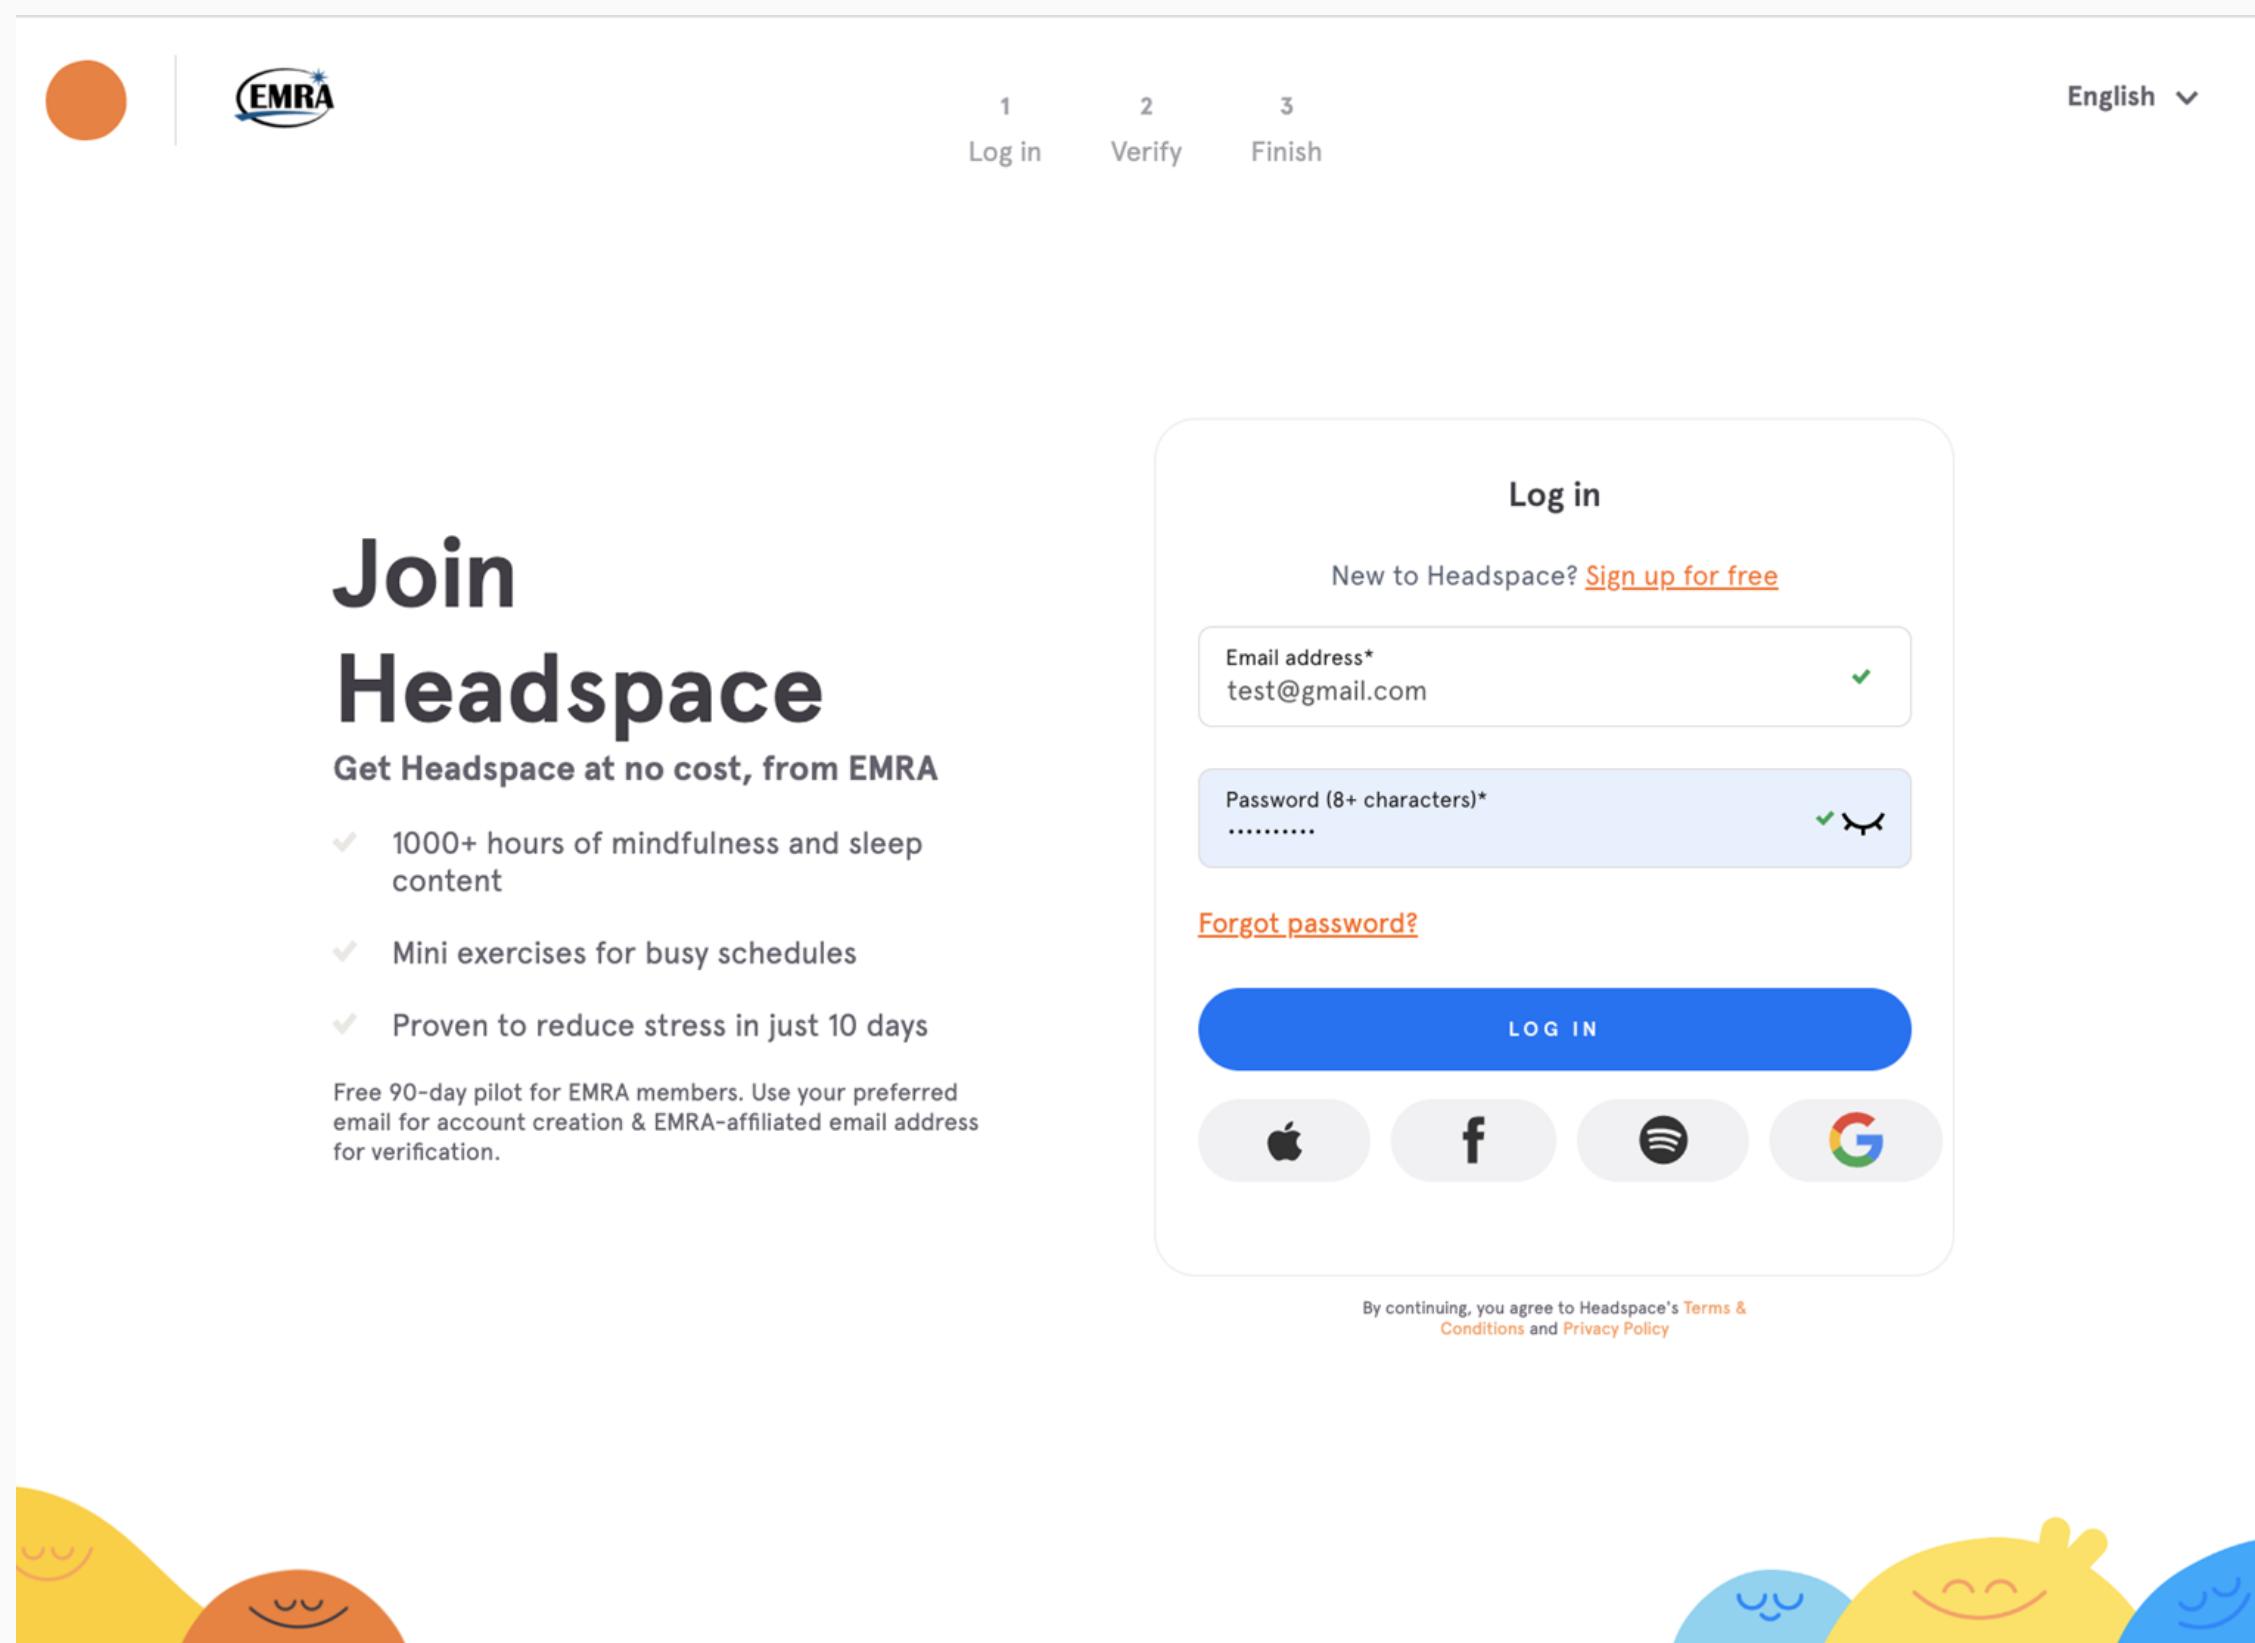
EMRA

1
Log in

2
Verify

3
Finish

English

Join Headspace

Get Headspace at no cost, from EMRA

1000+ hours of mindfulness and sleep content

Mini exercises for busy schedules

Proven to reduce stress in just 10 days

Free 90-day pilot for EMRA members. Use your preferred email for account creation & EMRA-affiliated email address for verification.

Log in

New to Headspace? Sign up for free

Email address*
test@gmail.com

Password (8+ characters)*
••••••••••

Forgot password?

LOG IN

f

By continuing, you agree to Headspace's Terms & Conditions and Privacy Policy